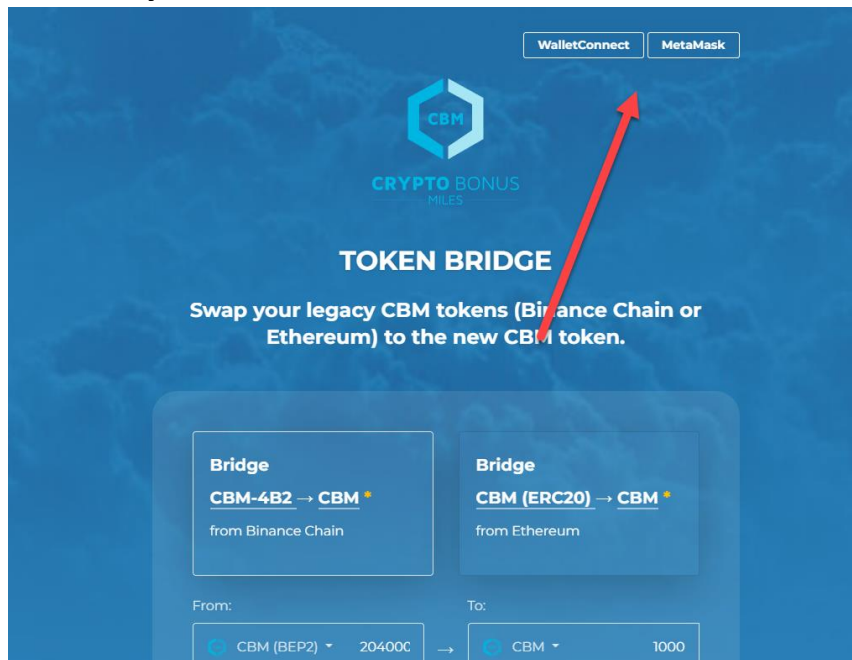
WalletConnect MetaMask

CBM

CRYPTO BONUS MILES

TOKEN BRIDGE

Swap your legacy CBM tokens (Binance Chain or Ethereum) to the new CBM token.

Bridge
CBM-4B2 → CBM *
from Binance Chain

Bridge
CBM (ERC20) → CBM *
from Ethereum

From:
CBM (BEP2) 20400C
→
To:
CBM 1000